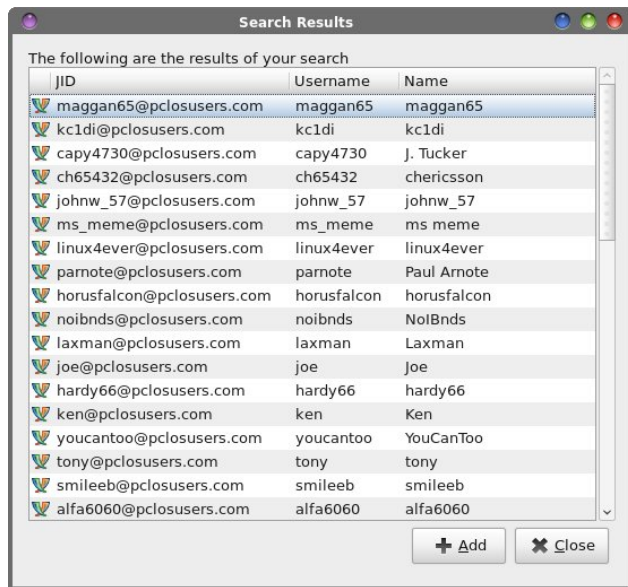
Search Results

The following are the results of your search

| JID | Username | Name |
|---|---|---|
| maggan65@pclosusers.com | maggan65 | maggan65 |
| kc1di@pclosusers.com | kc1di | kc1di |
| capy4730@pclosusers.com | capy4730 | J. Tucker |
| ch65432@pclosusers.com | ch65432 | chericsson |
| johnw_57@pclosusers.com | johnw_57 | johnw_57 |
| ms_meme@pclosusers.com | ms_meme | ms meme |
| linux4ever@pclosusers.com | linux4ever | linux4ever |
| parnote@pclosusers.com | parnote | Paul Arnote |
| horusfalcon@pclosusers.com | horusfalcon | horusfalcon |
| noibnds@pclosusers.com | noibnds | NoIBnds |
| laxman@pclosusers.com | laxman | Laxman |
| joe@pclosusers.com | joe | Joe |
| hardy66@pclosusers.com | hardy66 | hardy66 |
| ken@pclosusers.com | ken | Ken |
| youcantoo@pclosusers.com | youcantoo | YouCanToo |
| tony@pclosusers.com | tony | tony |
| smileeb@pclosusers.com | smileeb | smileeb |
| alfa6060@pclosusers.com | alfa6060 | alfa6060 |

Add
Close